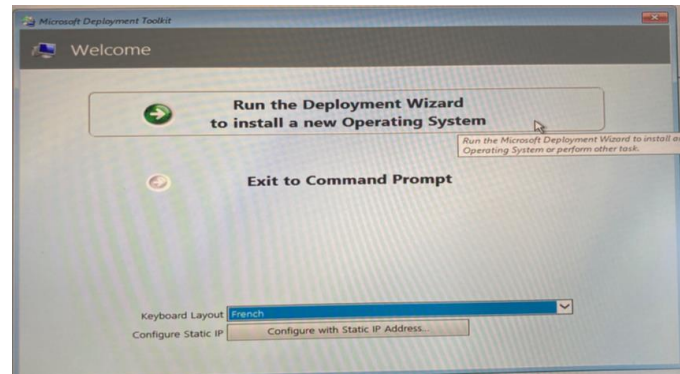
Microsoft Deployment Toolkit

Welcome

Run the Deployment Wizard
to install a new Operating System

Run the Microsoft Deployment Wizard to install a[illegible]
Operating System or perform other task.

Exit to Command Prompt

Keyboard Layout French

Configure Static IP Configure with Static IP Address...